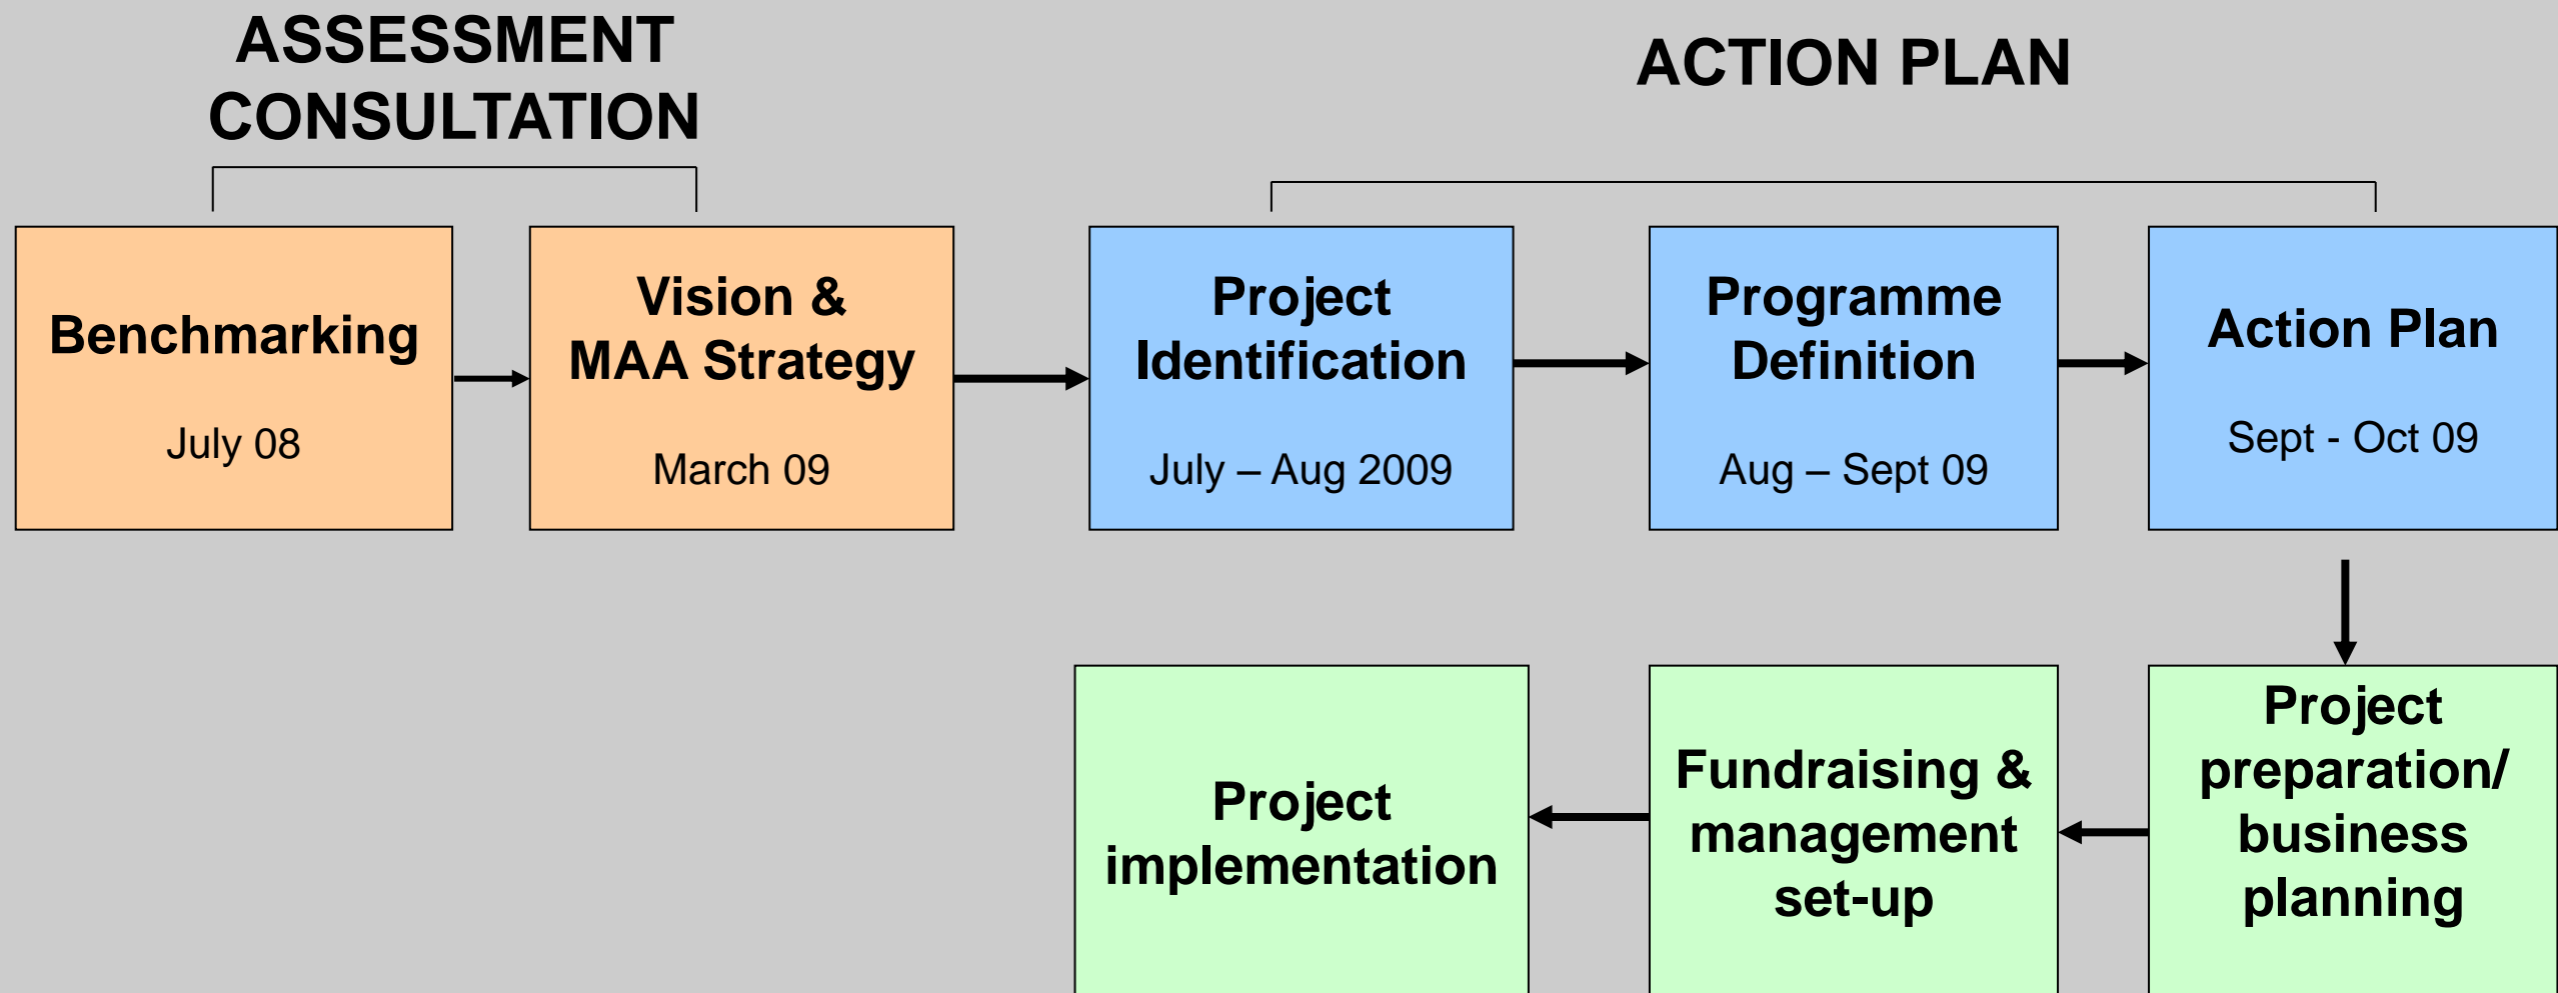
ASSESSMENT CONSULTATION

ACTION PLAN

Benchmarking

July 08

Vision & MAA Strategy

March 09

Project Identification

July – Aug 2009

Programme Definition

Aug – Sept 09

Action Plan

Sept - Oct 09

Project preparation/ business planning

Fundraising & management set-up

Project implementation